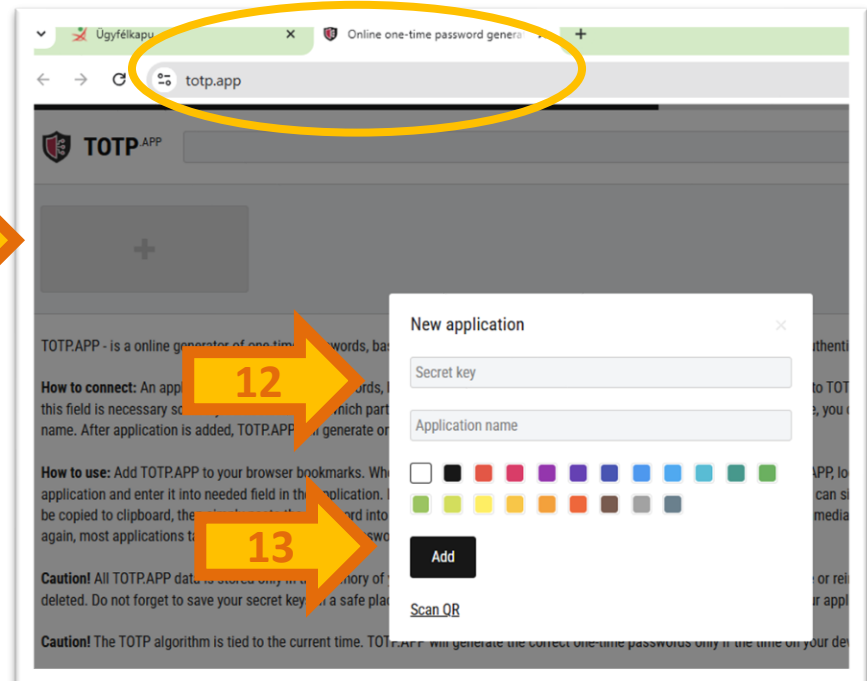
Ügyfélkapu ×
Online one-time password genera
+
totp.app

TOTP.APP

+

TOTP.APP - is a online generator of one-time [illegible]words, bas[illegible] authenti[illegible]

How to connect: An appl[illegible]ords, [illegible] to TOT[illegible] this field is necessary s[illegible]hich part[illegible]e, you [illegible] name. After application is added, TOTP.APP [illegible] generate o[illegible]

How to use: Add TOTP.APP to your browser bookmarks. Whe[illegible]APP, lo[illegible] application and enter it into needed field in th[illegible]pplication. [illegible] can si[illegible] be copied to clipboard, the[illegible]ord into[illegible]media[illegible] again, most applications t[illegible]swo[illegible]

Caution! All TOTP.APP dat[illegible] is stored only in th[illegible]mory of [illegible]e or rei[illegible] deleted. Do not forget to save your secret key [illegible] a safe plac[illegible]ur appl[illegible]

Caution! The TOTP algorithm is tied to the current time. TOTP.APP will generate the correct one-time passwords only if the time on your dev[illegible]

New application
×
Secret key
Application name
Add
Scan QR

12
13